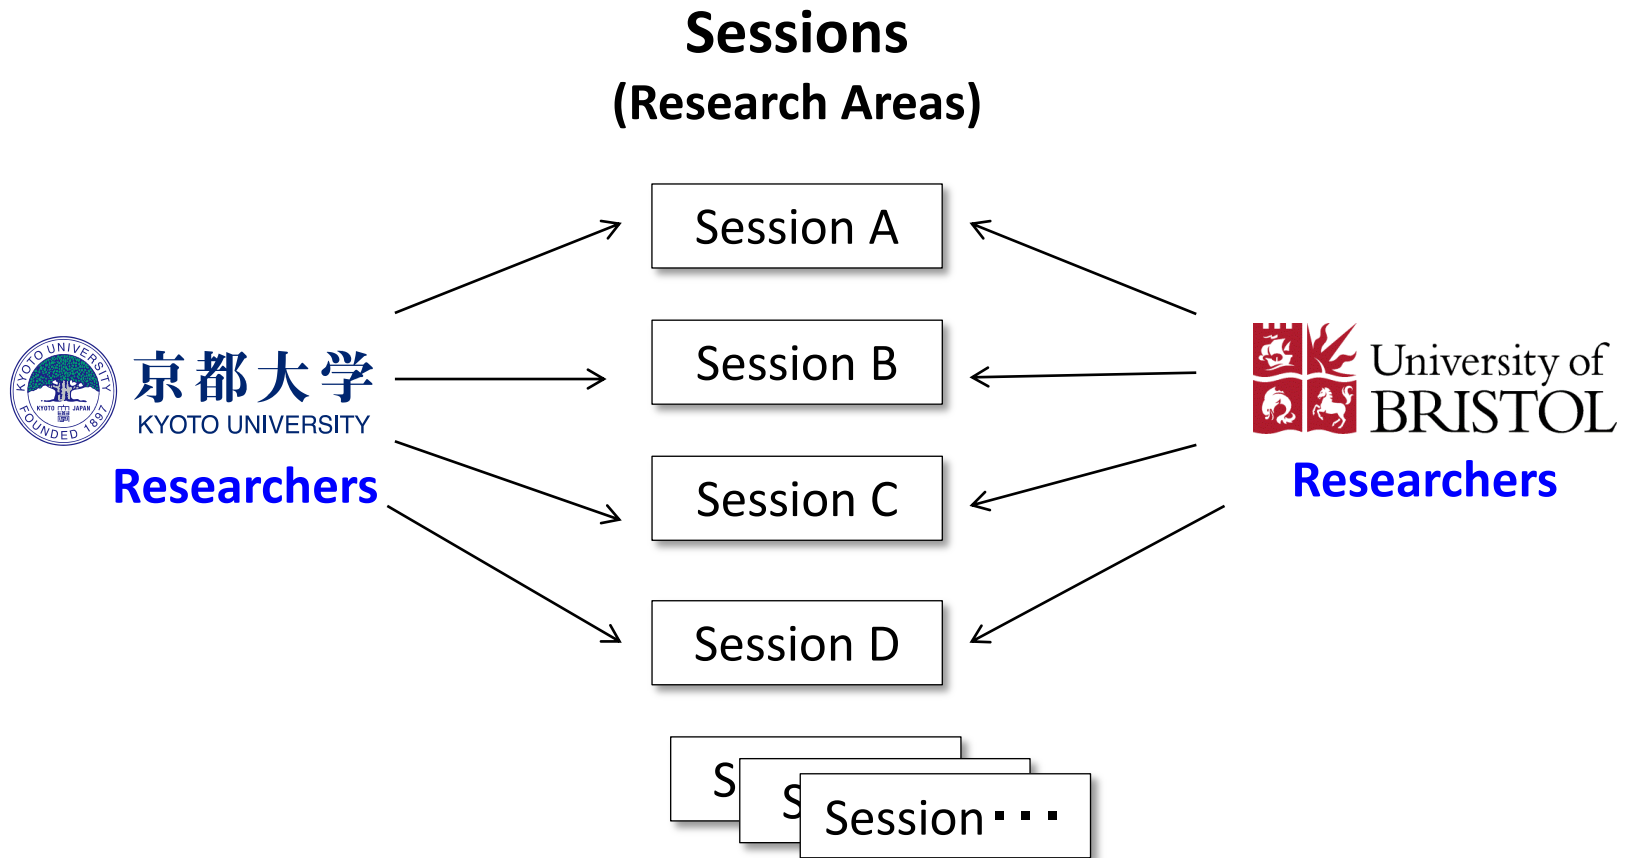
Sessions
(Research Areas)

KYOTO UNIVERSITY FOUNDED 1897
KYOTO JAPAN
京都大学
KYOTO UNIVERSITY
Researchers

Session A

Session B

Session C

Session D

S
S
Session･･･

University of
BRISTOL
Researchers